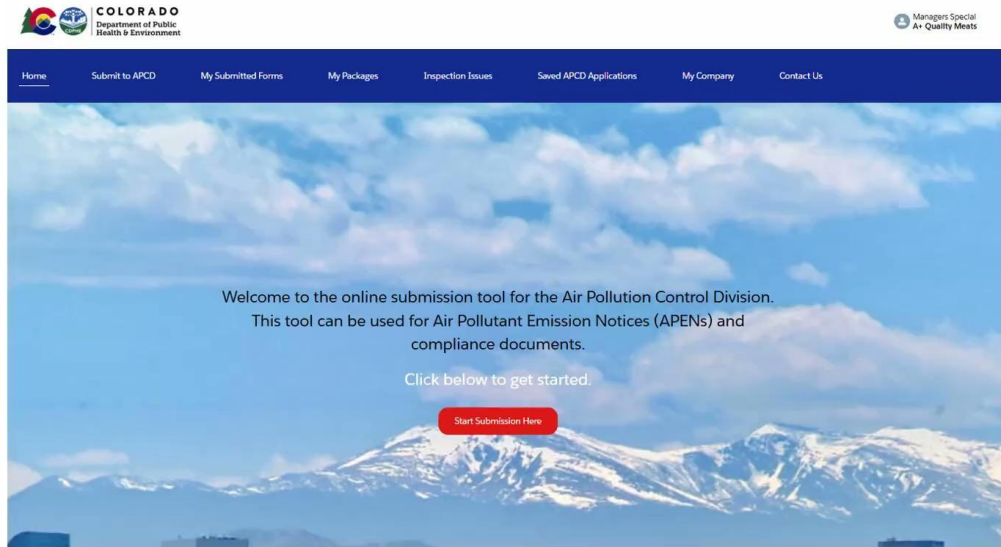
COLORADO
Department of Public Health & Environment

Managers Special
A+ Quality Meats

Home
Submit to APCD
My Submitted Forms
My Packages
Inspection Issues
Saved APCD Applications
My Company
Contact Us

Welcome to the online submission tool for the Air Pollution Control Division. This tool can be used for Air Pollutant Emission Notices (APENs) and compliance documents.

Click below to get started.

Start Submission Here